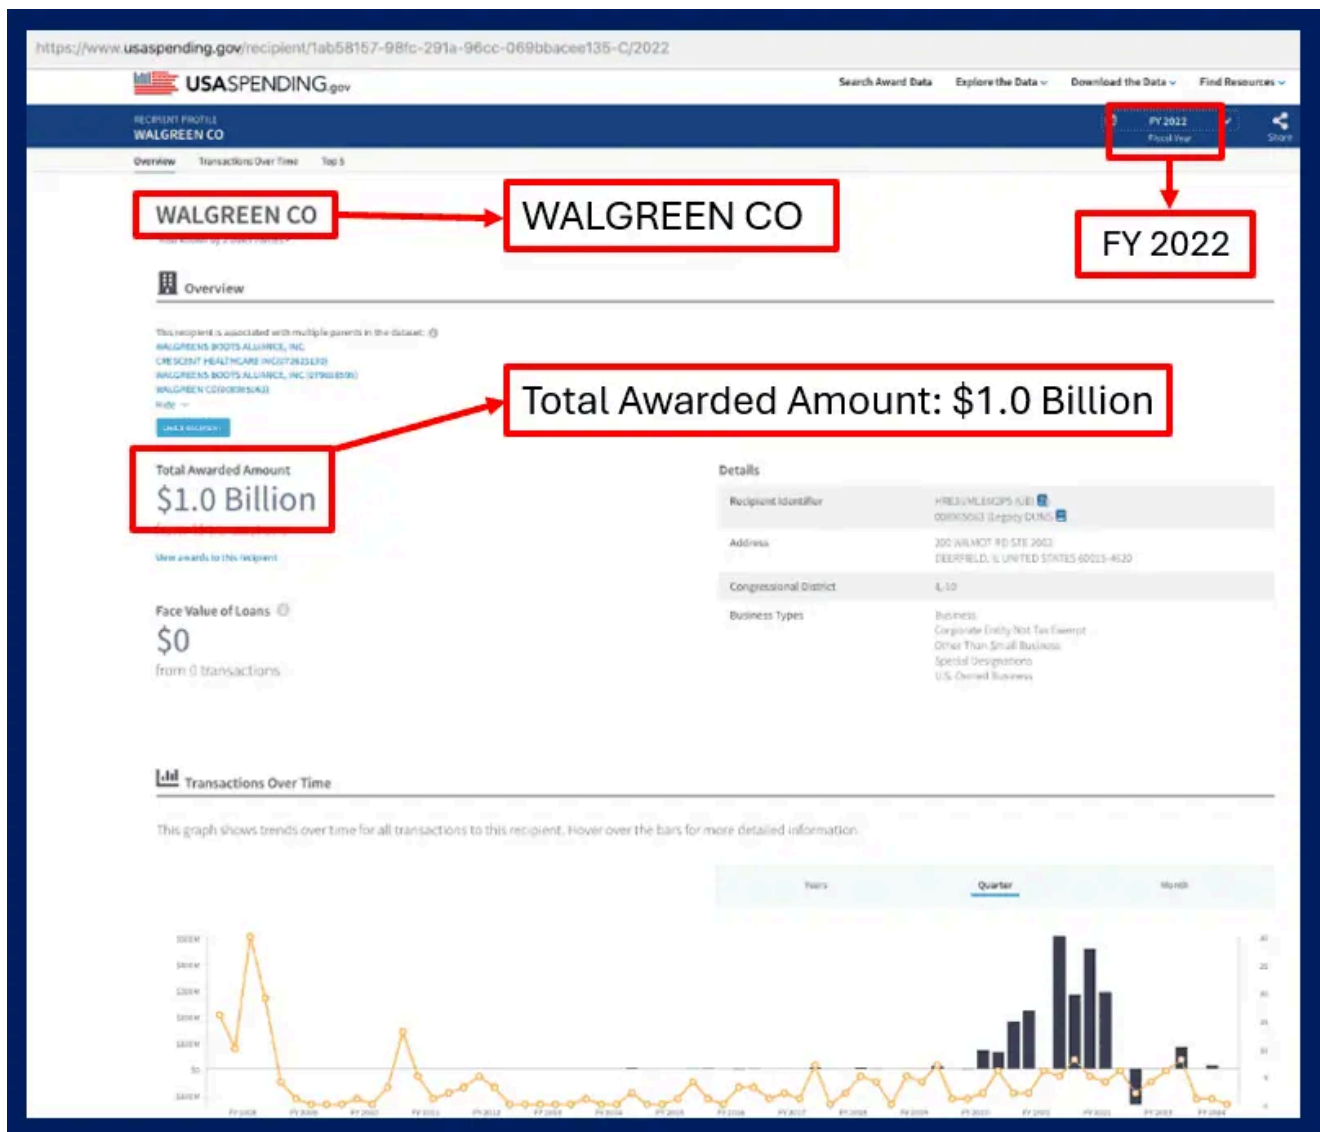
https://www.usaspending.gov/recipient/1ab58157-98fc-291a-96cc-069bbacee135-C/2022

USASPENDING.gov

Search Award Data Explore the Data Download the Data Find Resources

RECIPIENT PROFILE
WALGREEN CO

FY 2022
Fiscal Year

Share

Overview Transactions Over Time Top 5

WALGREEN CO

WALGREEN CO

FY 2022

Overview

This recipient is associated with multiple parents in the dataset:
WALGREENS BOOTS ALLIANCE, INC.
CRESCENT HEALTHCARE INC
WALGREENS BOOTS ALLIANCE, INC
WALGREEN CO
Hide

Total Awarded Amount: $1.0 Billion

Total Awarded Amount
$1.0 Billion

View awards to this recipient

Details

Recipient Identifier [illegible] (UEI)
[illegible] (Legacy DUNS)

Address 200 WILMOT RD STE 2002
DEERFIELD, IL UNITED STATES 60015-4620

Congressional District IL-10

Business Types Business
Corporate Entity Not Tax Exempt
Other Than Small Business
Special Designations
U.S. Owned Business

Face Value of Loans
$0
from 0 transactions

Transactions Over Time

This graph shows trends over time for all transactions to this recipient. Hover over the bars for more detailed information.

Years Quarter Month